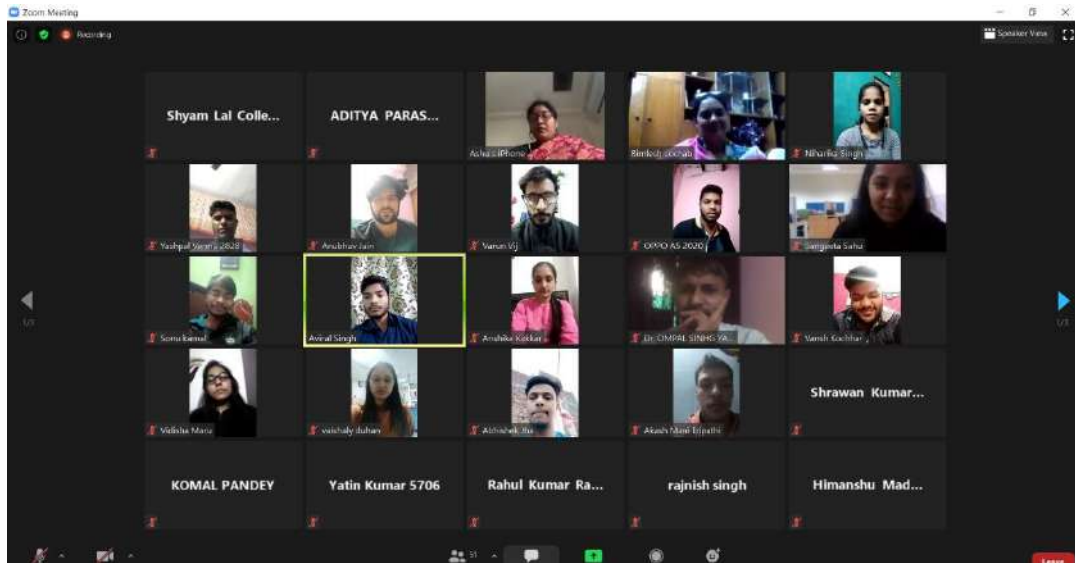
Zoom Meeting

Recording

Speaker View

Shyam Lal Colle...

ADITYA PARAS...

Ashu's iPhone

Bimlesh Jochab

Niharika Singh

Yashpal Verma 2828

Anubhav Jain

Varun Vij

OPPO A5 2020

Sangeeta Sahu

Sonu kansal

Aviral Singh

Anshika Kakkar

Dr. OMPAL SINGH YA...

Vansh Kochhar

Vidisha Maru

vaishaly duhan

Abhishek Jha

Akash Mani Tripathi

Shrawan Kumar...

KOMAL PANDEY

Yatin Kumar 5706

Rahul Kumar Ra...

rajnish singh

Himanshu Mad...

1/3

1/3

31

Leave